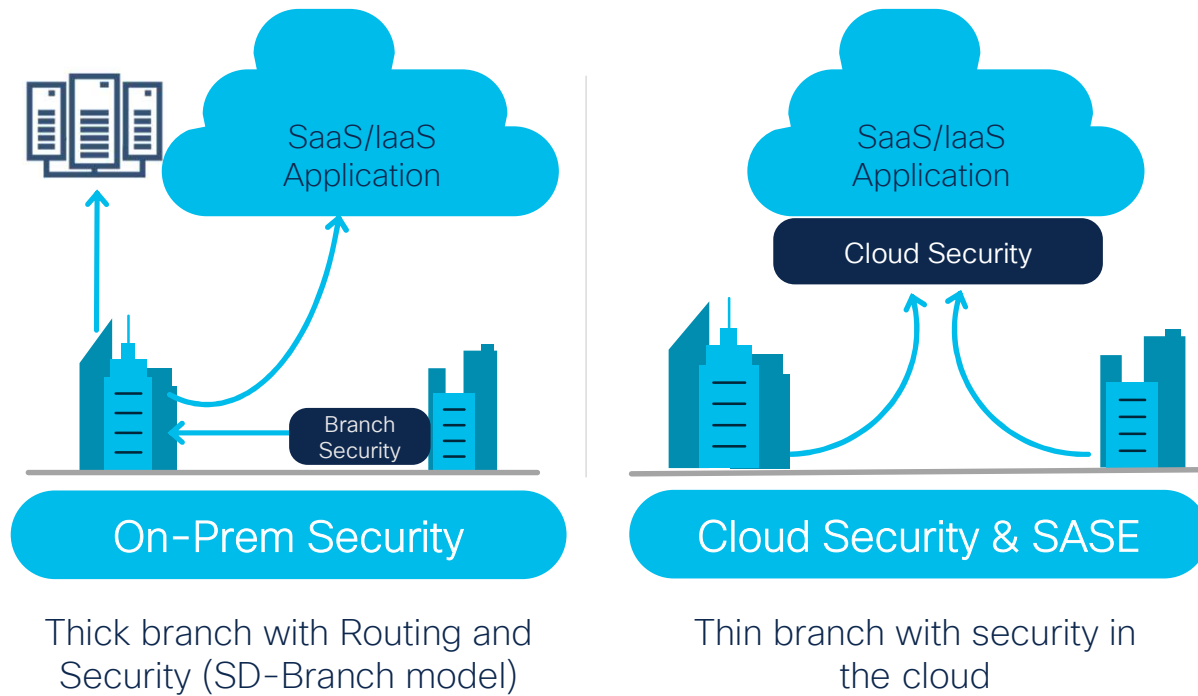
SaaS/IaaS Application

Branch Security

On-Prem Security

Thick branch with Routing and Security (SD-Branch model)

SaaS/IaaS Application

Cloud Security

Cloud Security & SASE

Thin branch with security in the cloud